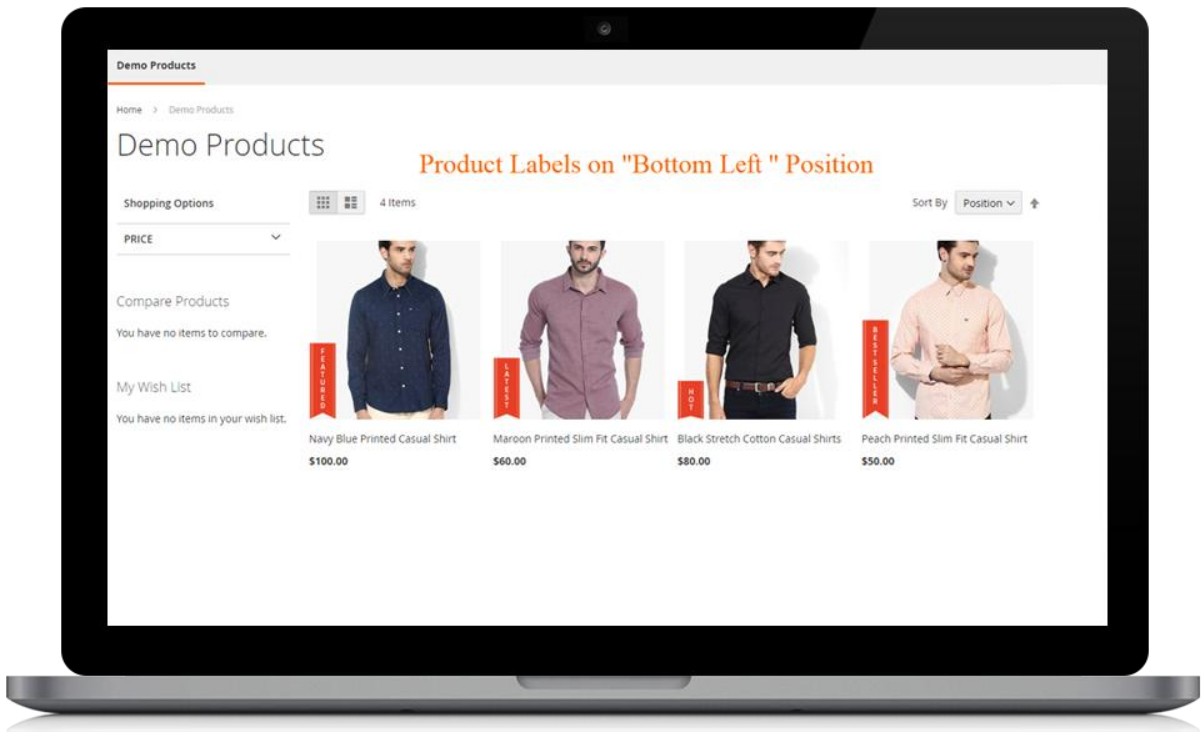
Demo Products

Home > Demo Products

Demo Products

Product Labels on "Bottom Left " Position

Shopping Options

PRICE

4 Items

Sort By Position

Compare Products

You have no items to compare.

My Wish List

You have no items in your wish list.

FEATURED

Navy Blue Printed Casual Shirt

$100.00

LATEST

Maroon Printed Slim Fit Casual Shirt

$60.00

HOT

Black Stretch Cotton Casual Shirts

$80.00

BEST SELLER

Peach Printed Slim Fit Casual Shirt

$50.00